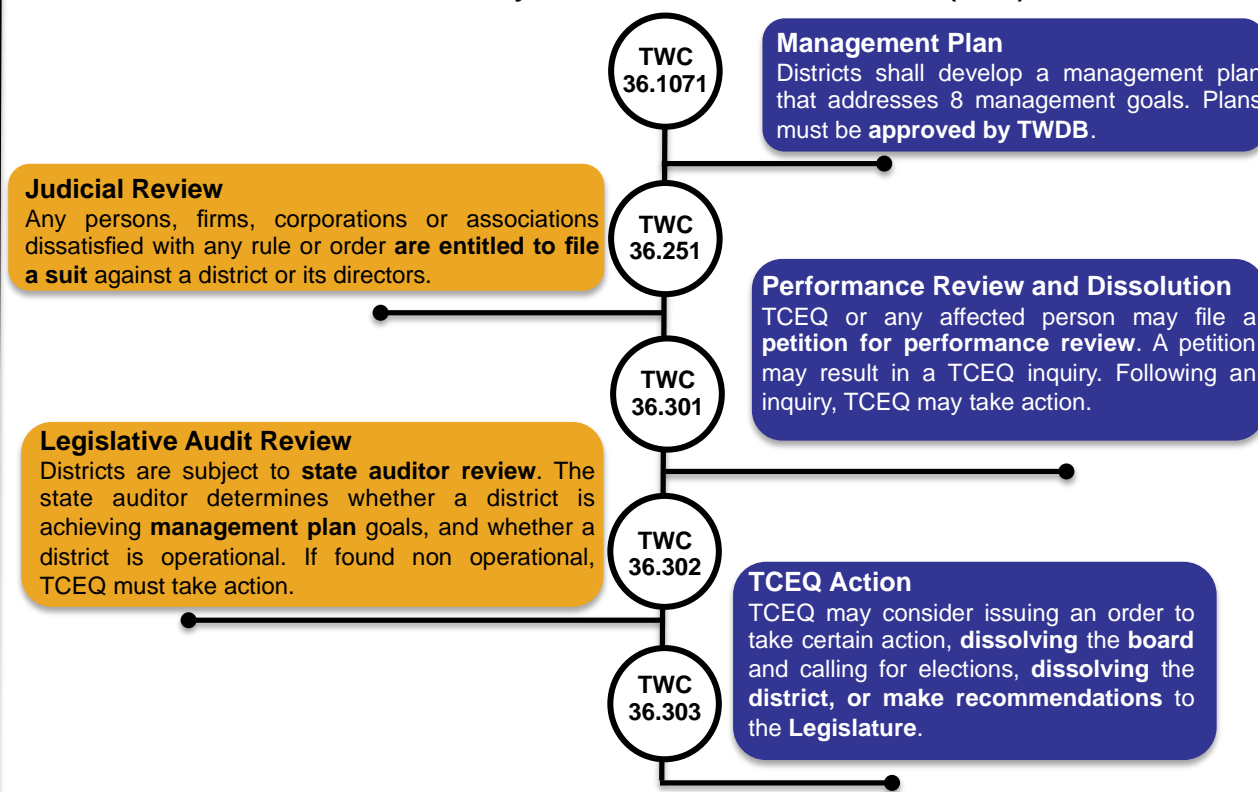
TWC 36.1071

Management Plan
Districts shall develop a management plan that addresses 8 management goals. Plans must be **approved by TWDB**.

Judicial Review
Any persons, firms, corporations or associations dissatisfied with any rule or order **are entitled to file a suit** against a district or its directors.

TWC 36.251

Performance Review and Dissolution
TCEQ or any affected person may file a **petition for performance review**. A petition may result in a TCEQ inquiry. Following an inquiry, TCEQ may take action.

TWC 36.301

Legislative Audit Review
Districts are subject to **state auditor review**. The state auditor determines whether a district is achieving **management plan** goals, and whether a district is operational. If found non operational, TCEQ must take action.

TWC 36.302

TCEQ Action
TCEQ may consider issuing an order to take certain action, **dissolving** the **board** and calling for elections, **dissolving** the **district, or make recommendations** to the **Legislature**.

TWC 36.303